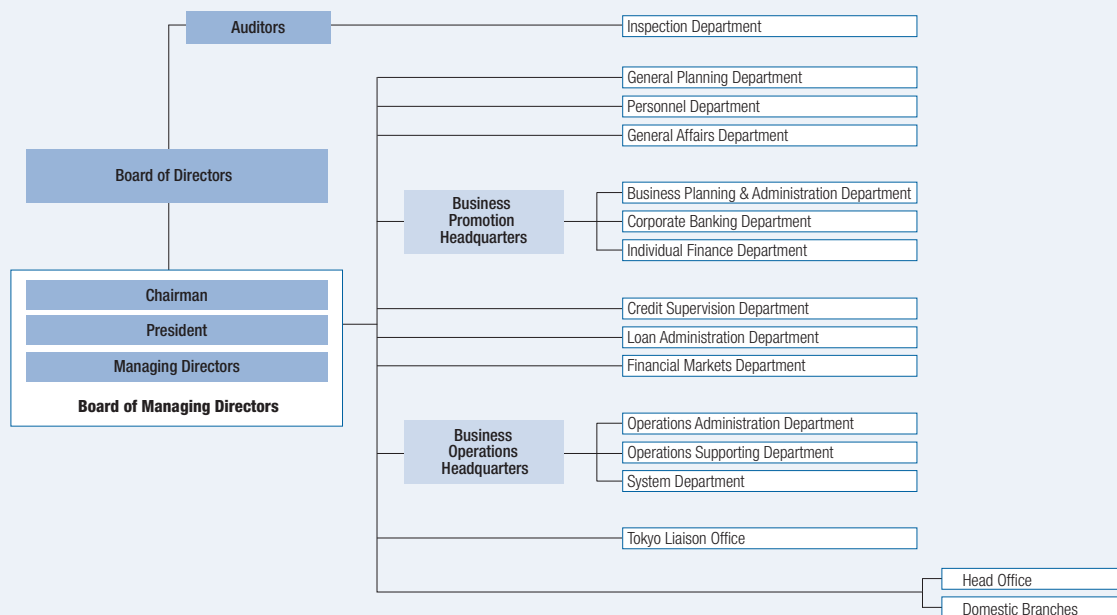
Auditors

Inspection Department

General Planning Department

Personnel Department

General Affairs Department

Board of Directors

Business Promotion Headquarters

Business Planning & Administration Department

Corporate Banking Department

Individual Finance Department

Chairman

President

Managing Directors

Board of Managing Directors

Credit Supervision Department

Loan Administration Department

Financial Markets Department

Business Operations Headquarters

Operations Administration Department

Operations Supporting Department

System Department

Tokyo Liaison Office

Head Office

Domestic Branches